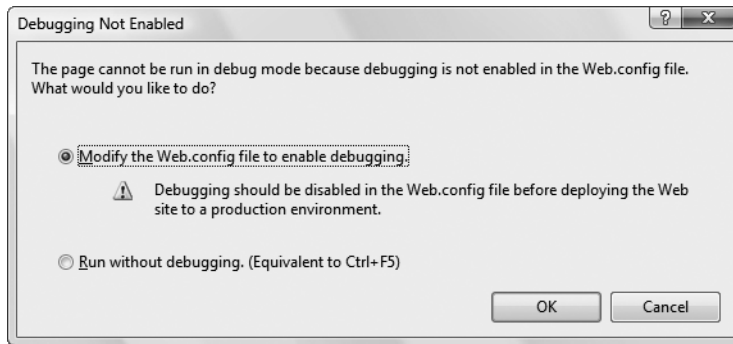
Debugging Not Enabled

?

X

The page cannot be run in debug mode because debugging is not enabled in the Web.config file. What would you like to do?

Modify the Web.config file to enable debugging.

Debugging should be disabled in the Web.config file before deploying the Web site to a production environment.

Run without debugging. (Equivalent to Ctrl+F5)

OK

Cancel